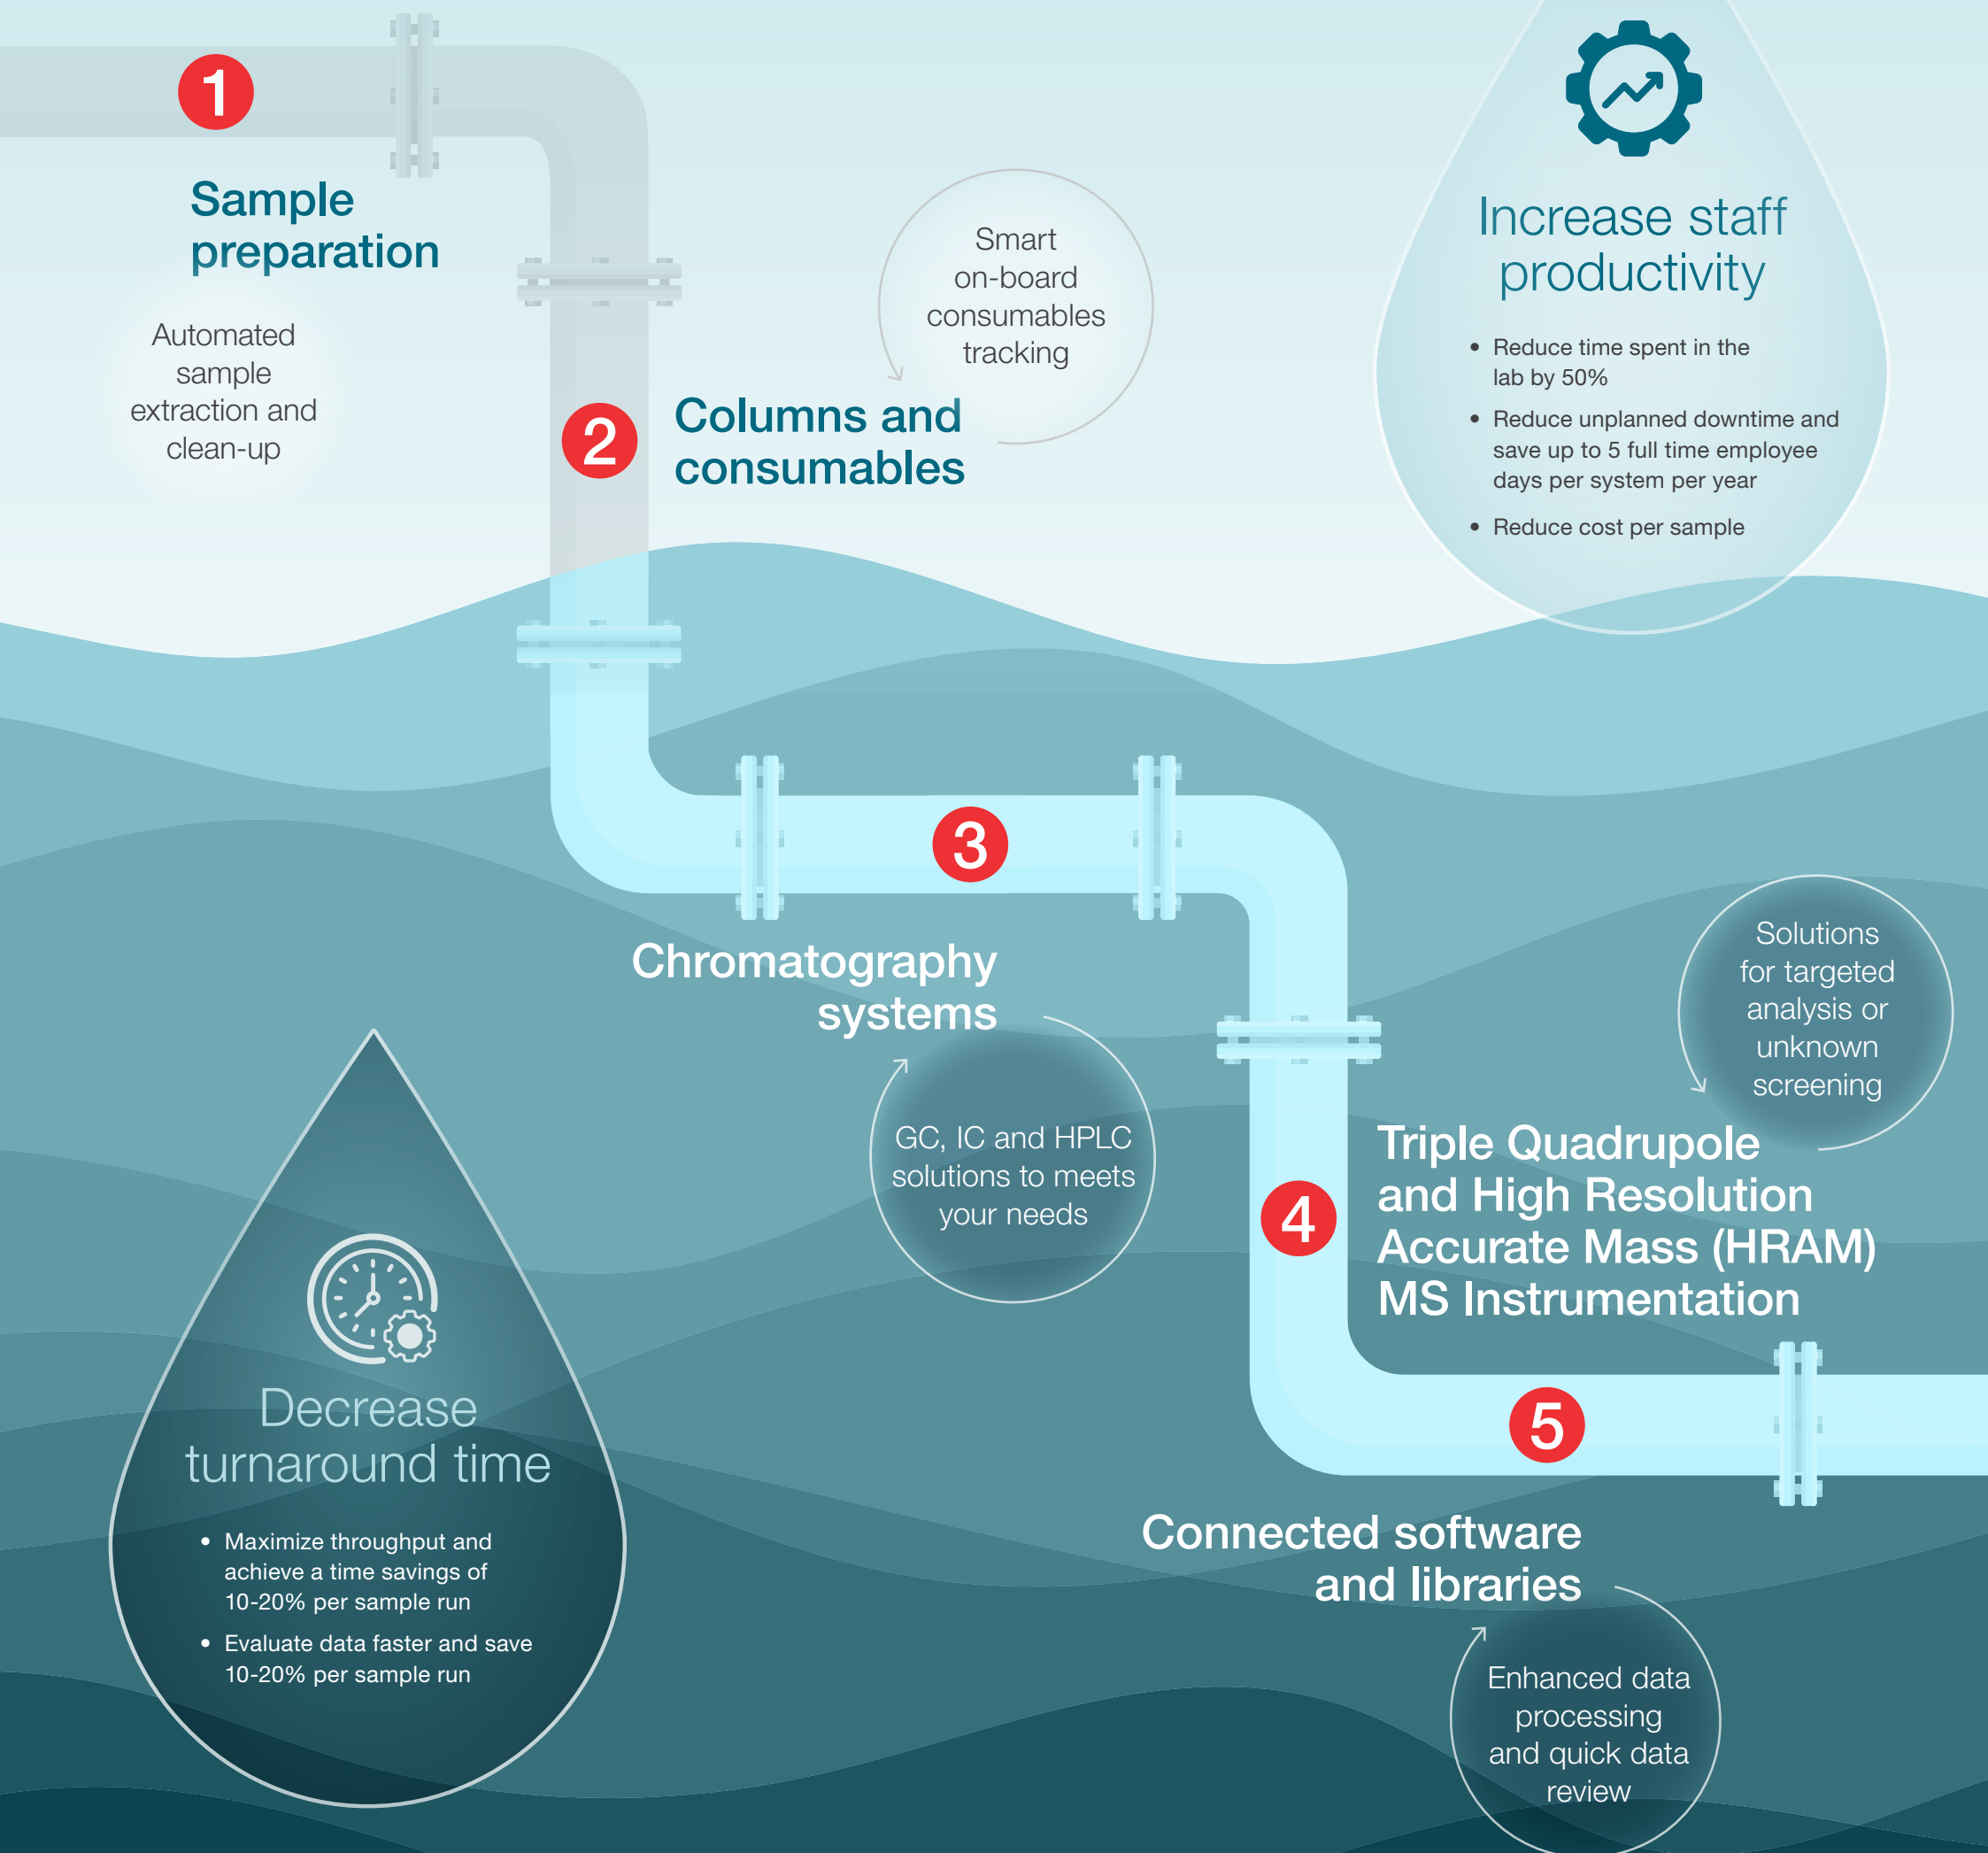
1

Sample preparation

Automated sample extraction and clean-up

Smart on-board consumables tracking

2

Columns and consumables

Increase staff productivity

• Reduce time spent in the lab by 50%
• Reduce unplanned downtime and save up to 5 full time employee days per system per year
• Reduce cost per sample

3

Chromatography systems

GC, IC and HPLC solutions to meets your needs

Solutions for targeted analysis or unknown screening

4

Triple Quadrupole and High Resolution Accurate Mass (HRAM) MS Instrumentation

Decrease turnaround time

• Maximize throughput and achieve a time savings of 10-20% per sample run
• Evaluate data faster and save 10-20% per sample run

5

Connected software and libraries

Enhanced data processing and quick data review